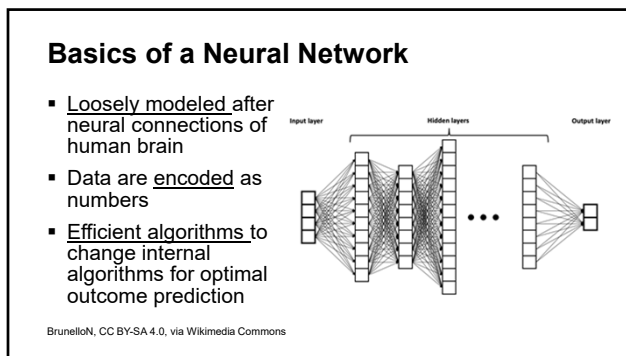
Basics of a Neural Network

- Loosely modeled after neural connections of human brain
- Data are encoded as numbers
- Efficient algorithms to change internal algorithms for optimal outcome prediction

Input layer

Hidden layers

Output layer

BrunelloN, CC BY-SA 4.0, via Wikimedia Commons